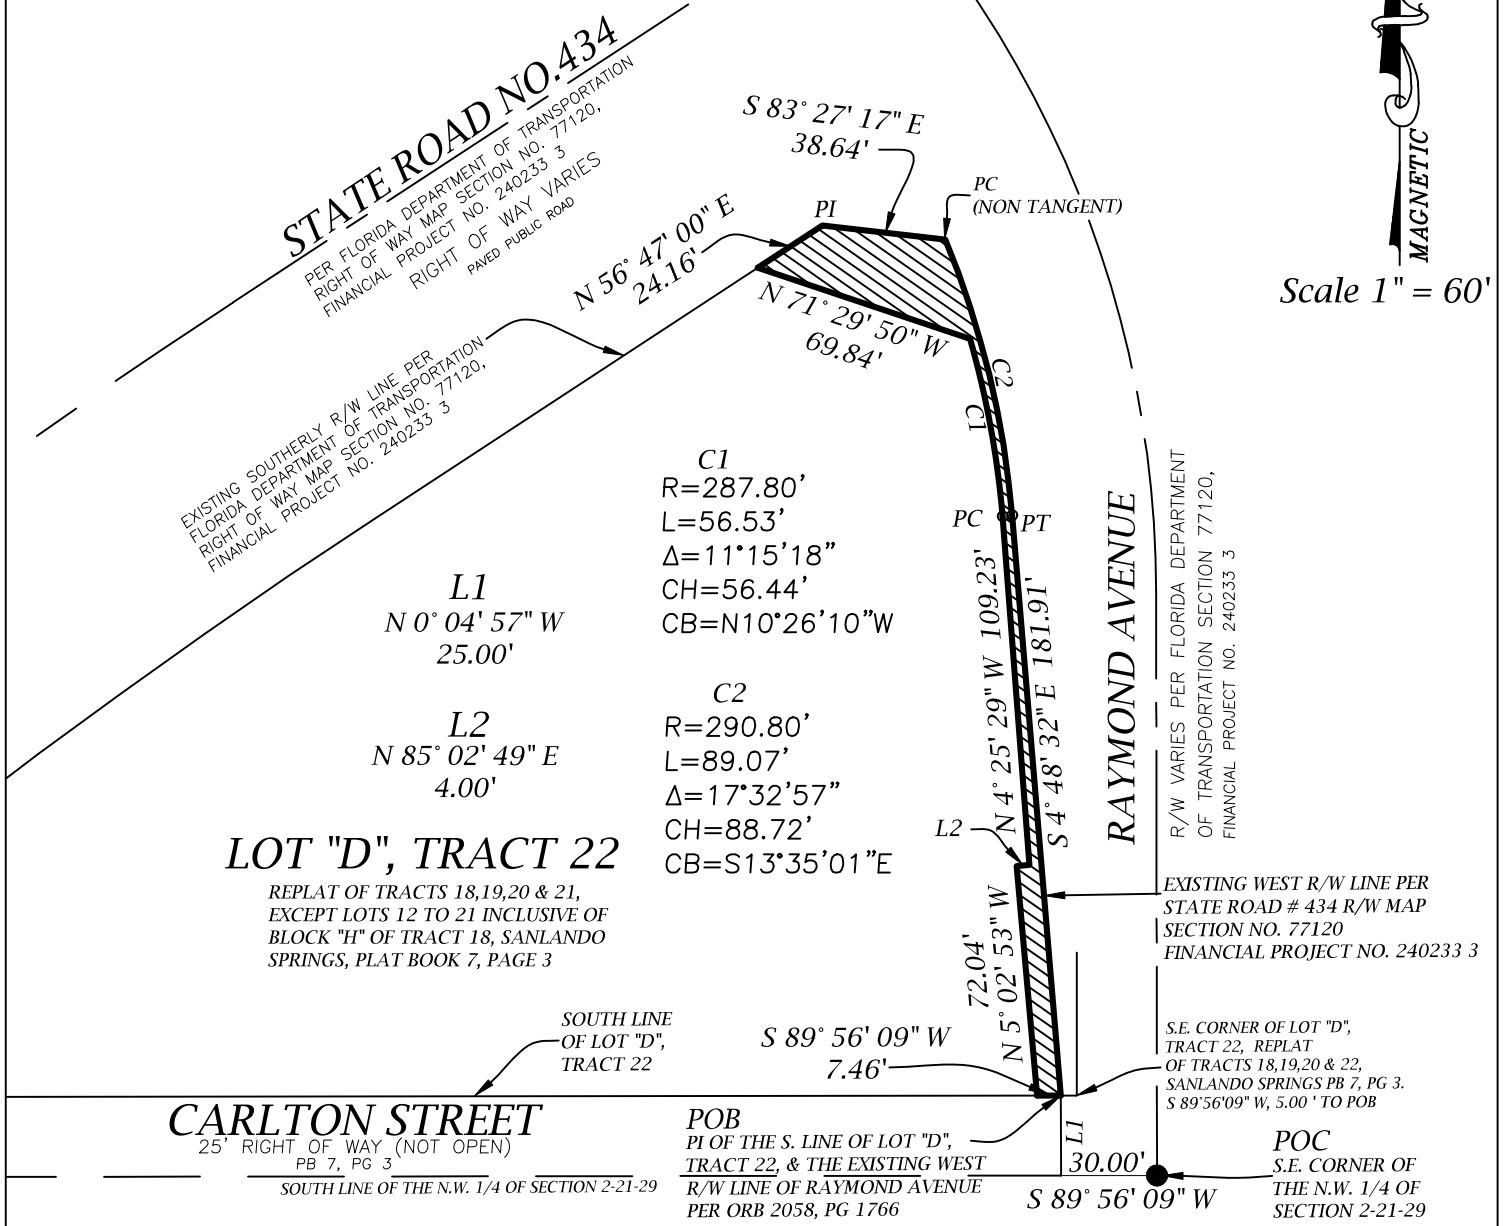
STATE ROAD NO.434
PER FLORIDA DEPARTMENT OF TRANSPORTATION RIGHT OF WAY MAP SECTION NO. 77120, FINANCIAL PROJECT NO. 240233 3
RIGHT OF WAY VARIES
PAVED PUBLIC ROAD

S 83° 27' 17" E
38.64'

PI

PC
(NON TANGENT)

N 56° 47' 00" E
24.16'

N 71° 29' 50" W
69.84'

MAGNETIC

Scale 1" = 60'

EXISTING SOUTHERLY R/W LINE PER FLORIDA DEPARTMENT OF TRANSPORTATION RIGHT OF WAY MAP SECTION NO. 77120, FINANCIAL PROJECT NO. 240233 3

C2
C1

C1
R=287.80'
L=56.53'
Δ=11°15'18"
CH=56.44'
CB=N10°26'10"W

L1
N 0° 04' 57" W
25.00'

L2
N 85° 02' 49" E
4.00'

C2
R=290.80'
L=89.07'
Δ=17°32'57"
CH=88.72'
CB=S13°35'01"E

PC
PT

N 4° 25' 29" W 109.23'
S 4° 48' 32" E 181.91'

RAYMOND AVENUE

R/W VARIES PER FLORIDA DEPARTMENT OF TRANSPORTATION SECTION 77120, FINANCIAL PROJECT NO. 240233 3

LOT "D", TRACT 22
REPLAT OF TRACTS 18,19,20 & 21, EXCEPT LOTS 12 TO 21 INCLUSIVE OF BLOCK "H" OF TRACT 18, SANLANDO SPRINGS, PLAT BOOK 7, PAGE 3

L2

EXISTING WEST R/W LINE PER STATE ROAD # 434 R/W MAP SECTION NO. 77120 FINANCIAL PROJECT NO. 240233 3

72.04'
N 5° 02' 53" W

SOUTH LINE OF LOT "D", TRACT 22

S 89° 56' 09" W
7.46'

S.E. CORNER OF LOT "D", TRACT 22, REPLAT OF TRACTS 18,19,20 & 22, SANLANDO SPRINGS PB 7, PG 3. S 89°56'09" W, 5.00 ' TO POB

CARLTON STREET
25' RIGHT OF WAY (NOT OPEN)
PB 7, PG 3
SOUTH LINE OF THE N.W. 1/4 OF SECTION 2-21-29

POB
PI OF THE S. LINE OF LOT "D", TRACT 22, & THE EXISTING WEST R/W LINE OF RAYMOND AVENUE PER ORB 2058, PG 1766

L1
30.00'
S 89° 56' 09" W

POC
S.E. CORNER OF THE N.W. 1/4 OF SECTION 2-21-29